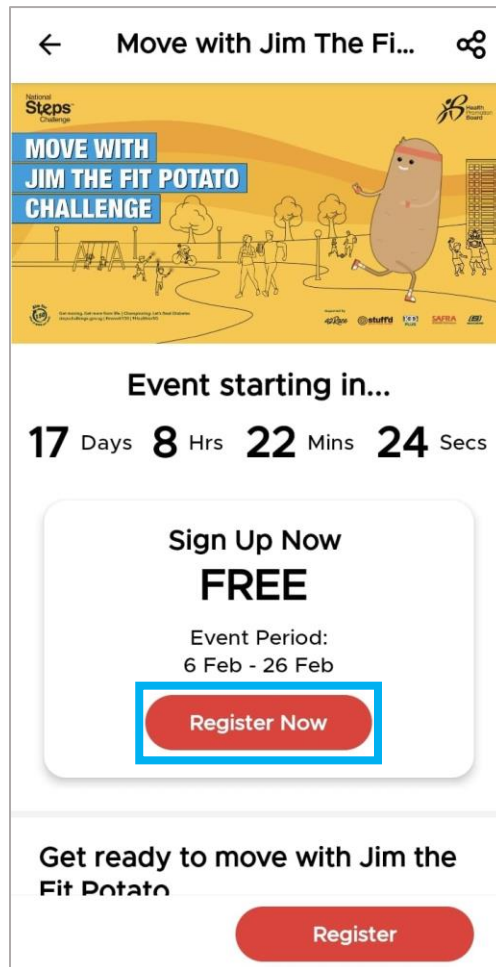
Move with Jim The Fi...

National Steps Challenge

Health Promotion Board

MOVE WITH JIM THE FIT POTATO CHALLENGE

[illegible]

Event starting in...

17 Days 8 Hrs 22 Mins 24 Secs

Sign Up Now
FREE
Event Period:
6 Feb - 26 Feb

Register Now

Get ready to move with Jim the Fit Potato

Register